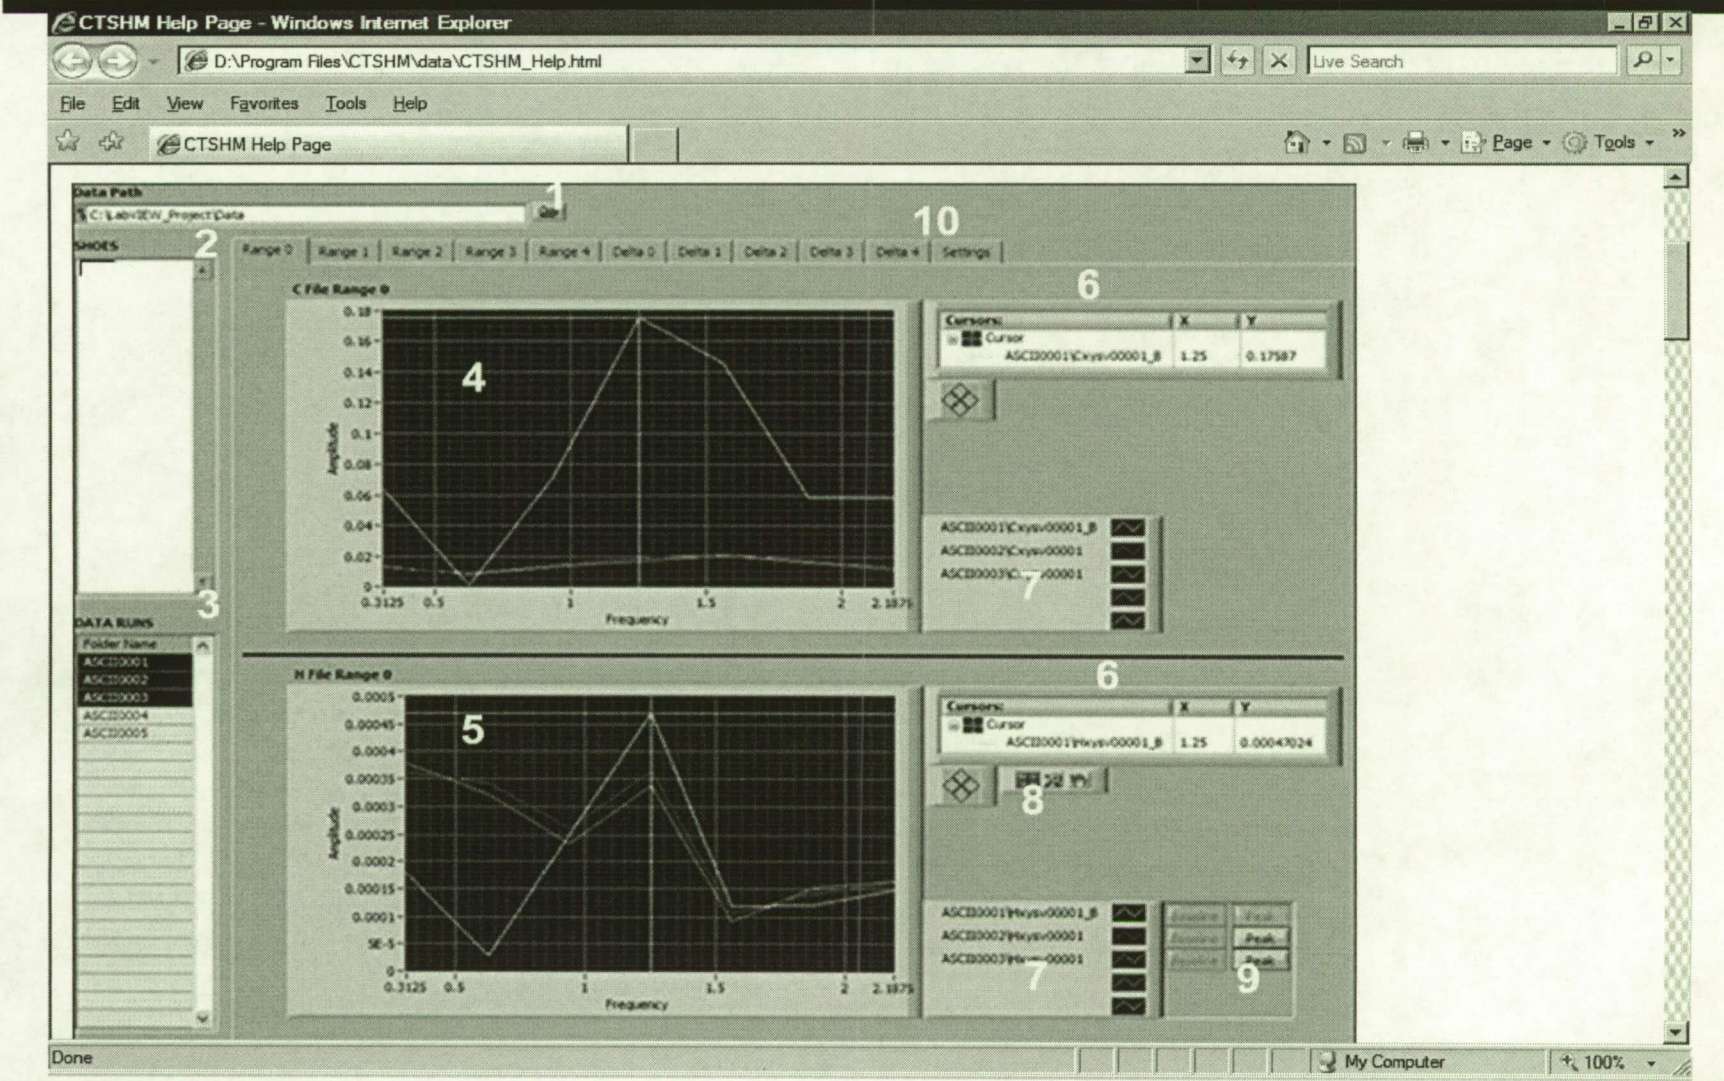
CTSHM Help Page - Windows Internet Explorer

D:\Program Files\CTSHM\data\CTSHM_Help.html

Live Search

File Edit View Favorites Tools Help

CTSHM Help Page

Page Tools

Data Path

C:\Labview\EW_Project\Data

1

SHOES

2

10

Range 0 | Range 1 | Range 2 | Range 3 | Range 4 | Delta 0 | Delta 1 | Delta 2 | Delta 3 | Delta 4 | Settings

C File Range 0

6

| Cursors: | X | Y |
|---|---|---|
| Cursor | | |
| ASCII0001\Cxysv00001_B | 1.25 | 0.17587 |

4

0.18
0.16
0.14
0.12
0.1
0.08
0.06
0.04
0.02
0

Amplitude

0.3125 0.5 1 1.5 2 2.1875

Frequency

ASCII0001\Cxysv00001_B
ASCII0002\Cxysv00001
ASCII0003\C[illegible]00001

7

3

DATA RUNS

Folder Name
ASCII0001
ASCII0002
ASCII0003
ASCII0004
ASCII0005

H File Range 0

6

| Cursors: | X | Y |
|---|---|---|
| Cursor | | |
| ASCII0001\Hxysv00001_B | 1.25 | 0.00047024 |

5

0.0005
0.00045
0.0004
0.00035
0.0003
0.00025
0.0002
0.00015
0.0001
5E-5
0

Amplitude

0.3125 0.5 1 1.5 2 2.1875

Frequency

8

ASCII0001\Hxysv00001_B
ASCII0002\Hxysv00001
ASCII0003\H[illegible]00001

7

Baseline Peak
Baseline Peak
Baseline Peak

9

Done

My Computer

100%